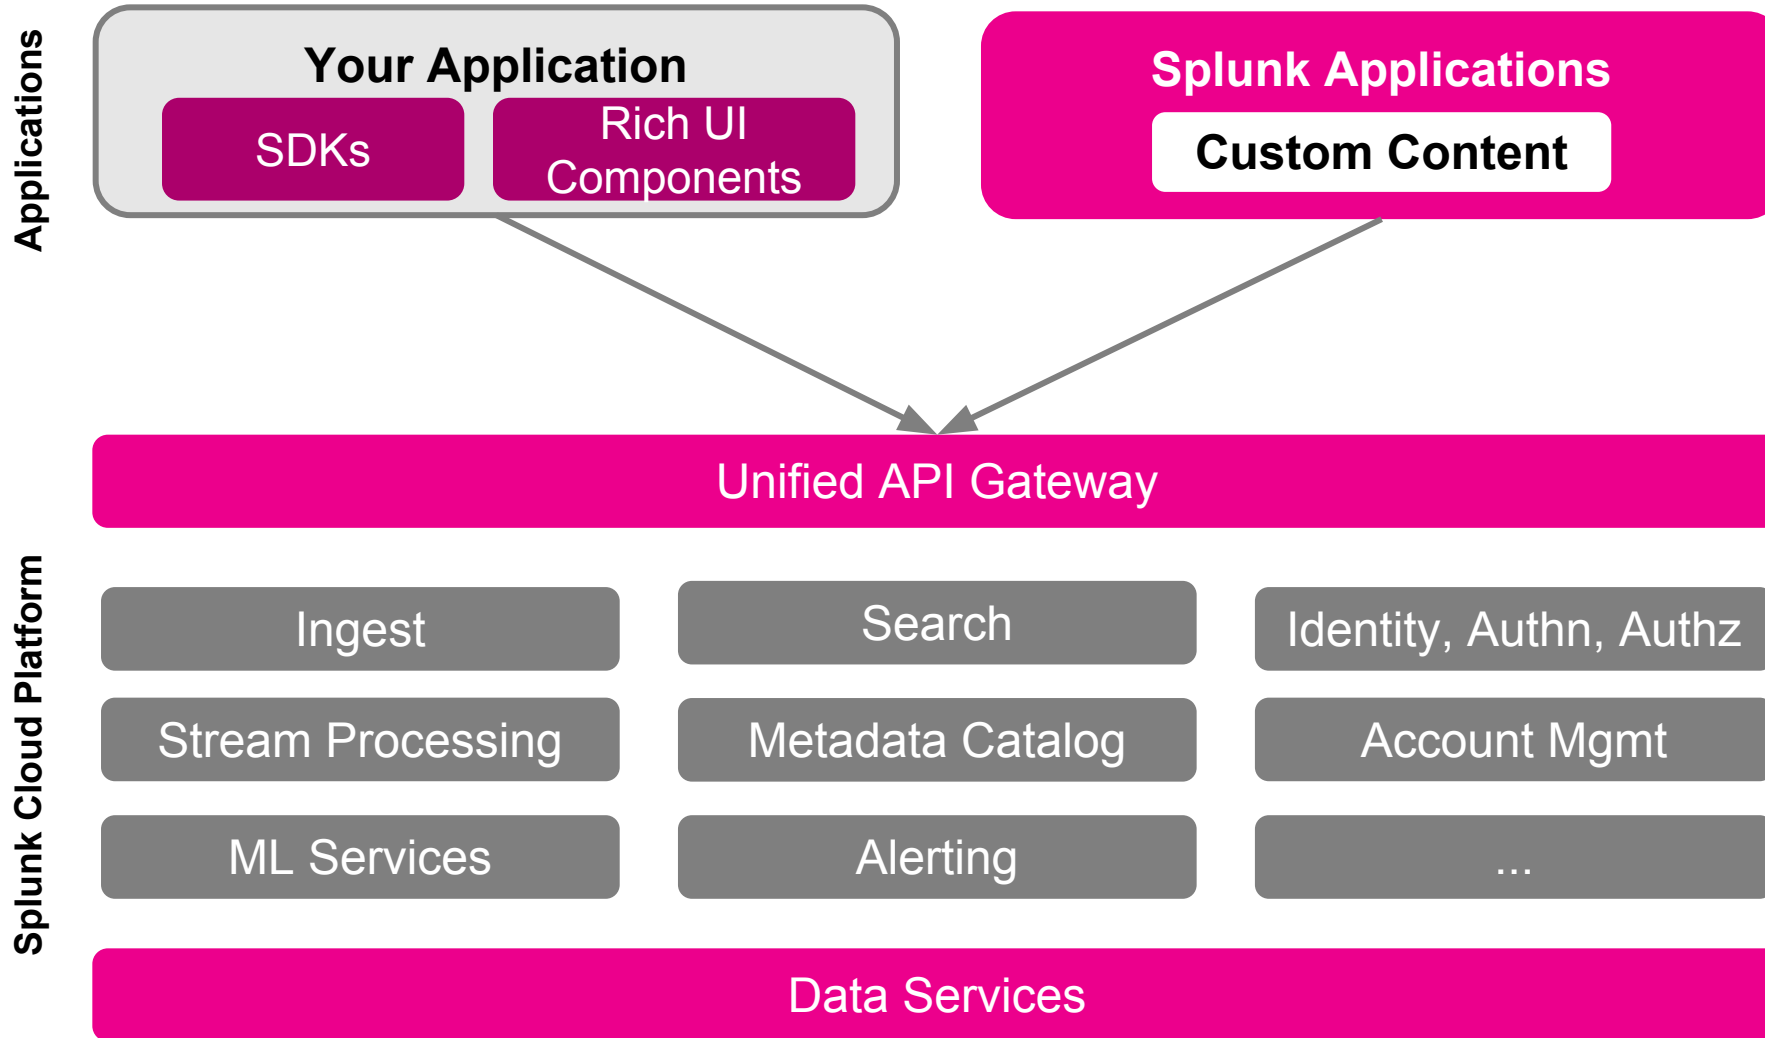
Applications

Your Application

SDKs

Rich UI Components

Splunk Applications

Custom Content

Unified API Gateway

Splunk Cloud Platform

Ingest

Search

Identity, Authn, Authz

Stream Processing

Metadata Catalog

Account Mgmt

ML Services

Alerting

...

Data Services